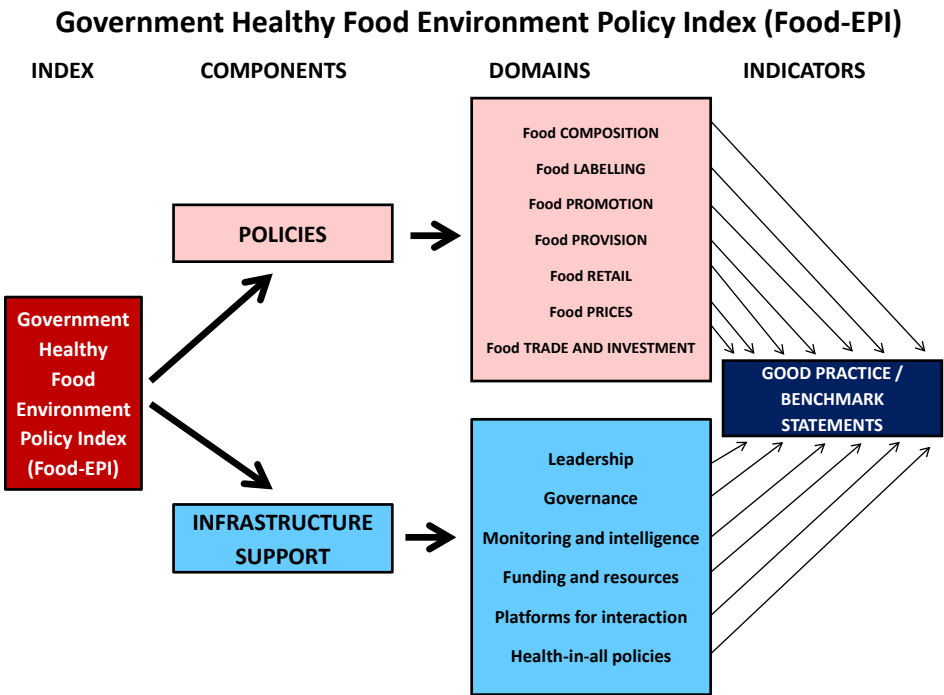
Government Healthy Food Environment Policy Index (Food-EPI)

INDEX

COMPONENTS

DOMAINS

INDICATORS

Government Healthy Food Environment Policy Index (Food-EPI)

POLICIES

INFRASTRUCTURE SUPPORT

Food COMPOSITION
Food LABELLING
Food PROMOTION
Food PROVISION
Food RETAIL
Food PRICES
Food TRADE AND INVESTMENT

Leadership
Governance
Monitoring and intelligence
Funding and resources
Platforms for interaction
Health-in-all policies

GOOD PRACTICE / BENCHMARK STATEMENTS